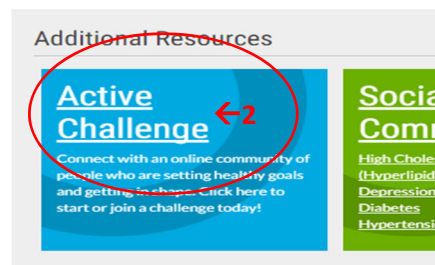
Additional Resources

Active Challenge

←2

Connect with an online community of people who are setting healthy goals and getting in shape. Click here to start or join a challenge today!

Socia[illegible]
Comm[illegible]

High Choles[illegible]
(Hyperlipid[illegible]
Depression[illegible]
Diabetes
Hypertensi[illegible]